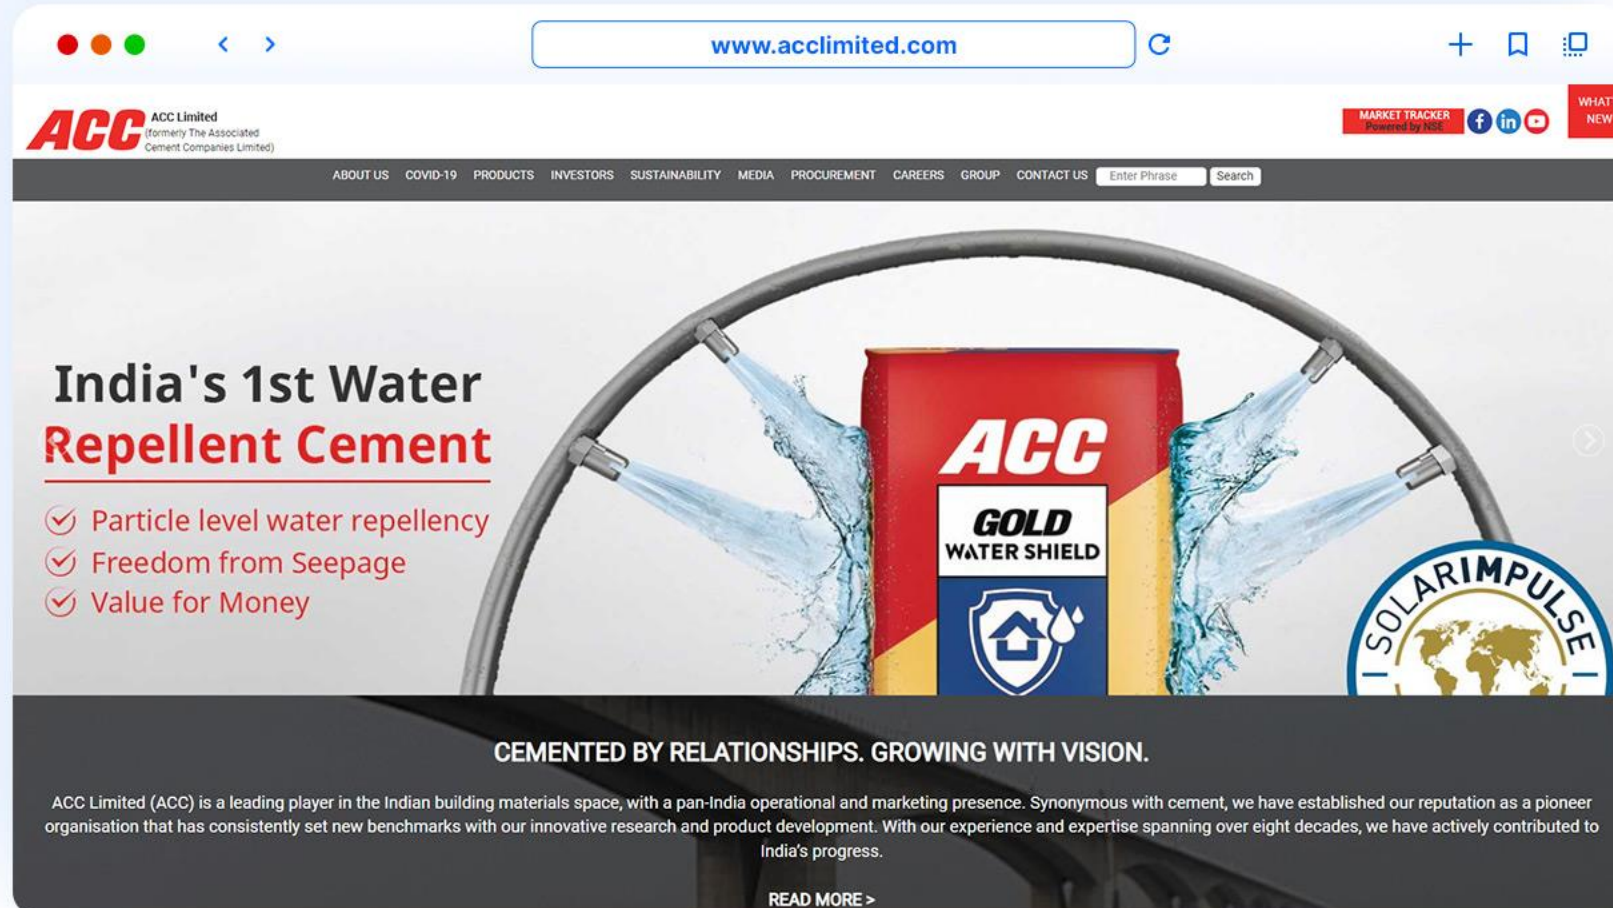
www.acclimited.com

ACC ACC Limited (formerly The Associated Cement Companies Limited)

MARKET TRACKER Powered by NSE

WHAT NEW

ABOUT US COVID-19 PRODUCTS INVESTORS SUSTAINABILITY MEDIA PROCUREMENT CAREERS GROUP CONTACT US Enter Phrase Search

India's 1st Water Repellent Cement

Particle level water repellency
Freedom from Seepage
Value for Money

ACC GOLD WATER SHIELD

SOLARIMPULSE

CEMENTED BY RELATIONSHIPS. GROWING WITH VISION.

ACC Limited (ACC) is a leading player in the Indian building materials space, with a pan-India operational and marketing presence. Synonymous with cement, we have established our reputation as a pioneer organisation that has consistently set new benchmarks with our innovative research and product development. With our experience and expertise spanning over eight decades, we have actively contributed to India's progress.

READ MORE >